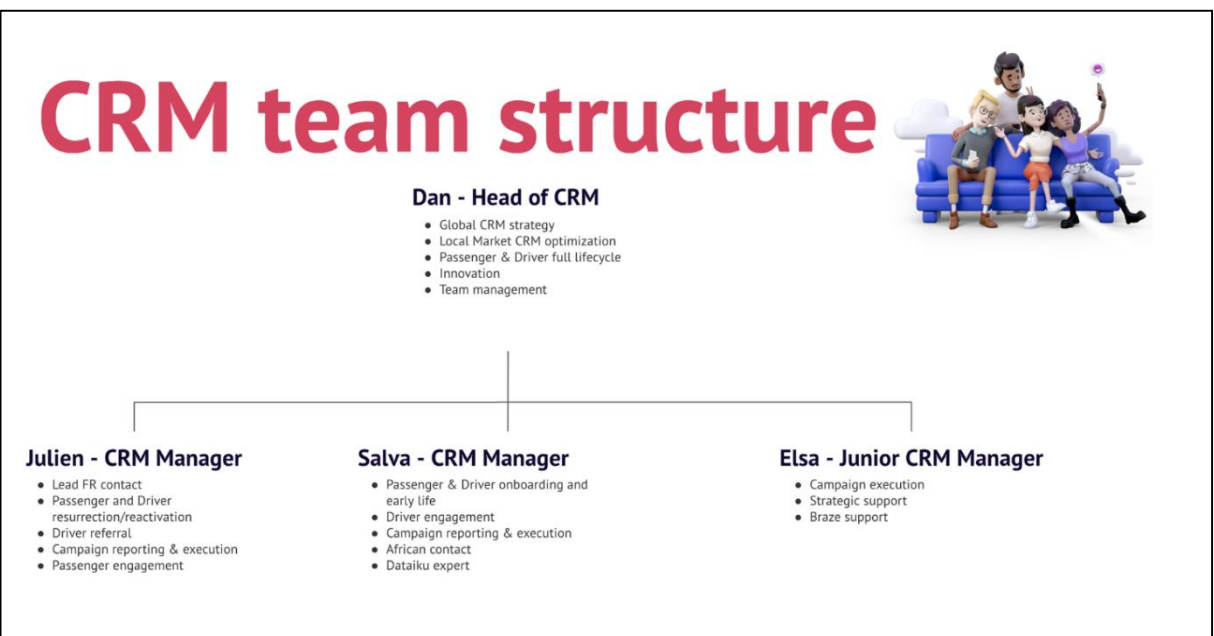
CRM team structure

Dan - Head of CRM

- Global CRM strategy
- Local Market CRM optimization
- Passenger & Driver full lifecycle
- Innovation
- Team management

Julien - CRM Manager

- Lead FR contact
- Passenger and Driver resurrection/reactivation
- Driver referral
- Campaign reporting & execution
- Passenger engagement

Salva - CRM Manager

- Passenger & Driver onboarding and early life
- Driver engagement
- Campaign reporting & execution
- African contact
- Dataiku expert

Elsa - Junior CRM Manager

- Campaign execution
- Strategic support
- Braze support